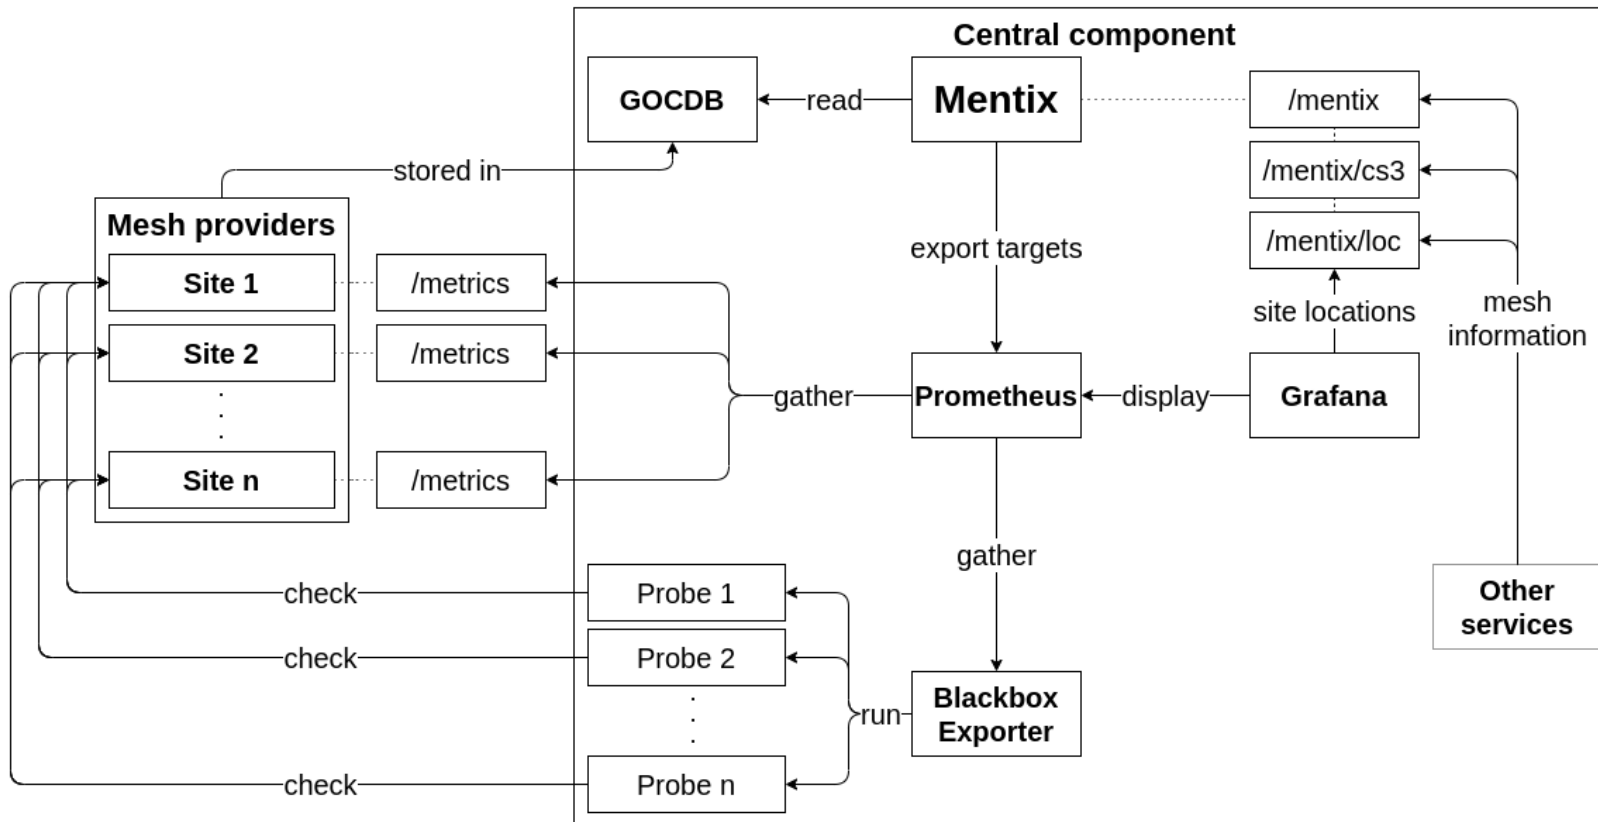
Central component

GOCDB
read
Mentix
/mentix
/mentix/cs3
/mentix/loc
stored in
Mesh providers
Site 1
Site 2
Site n
/metrics
/metrics
/metrics
export targets
site locations
mesh information
gather
Prometheus
display
Grafana
gather
check
Probe 1
check
Probe 2
check
Probe n
run
Blackbox Exporter
Other services